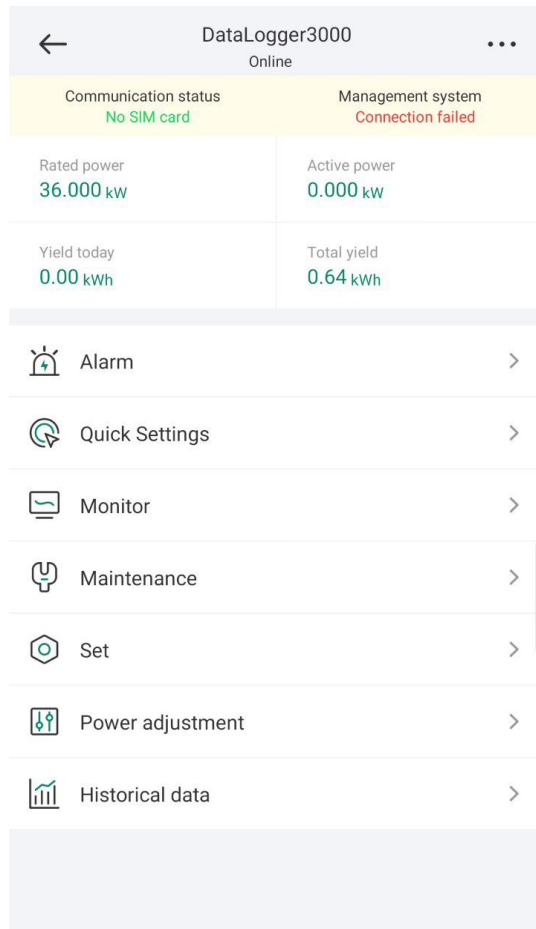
DataLogger3000
Online

Communication status
No SIM card

Management system
Connection failed

Rated power
36.000 kW

Active power
0.000 kW

Yield today
0.00 kWh

Total yield
0.64 kWh

Alarm

Quick Settings

Monitor

Maintenance

Set

Power adjustment

Historical data